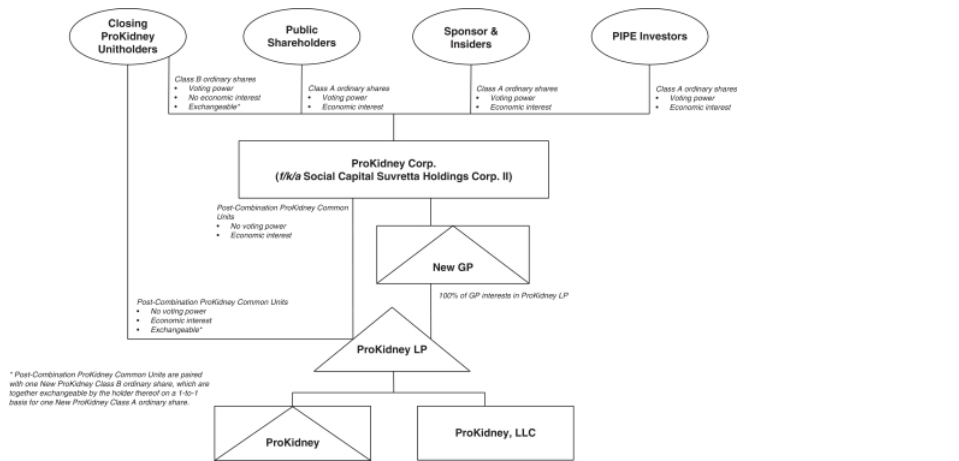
Closing ProKidney Unitholders

Public Shareholders

Sponsor & Insiders

PIPE Investors

Class B ordinary shares
• Voting power
• No economic interest
• Exchangeable*

Class A ordinary shares
• Voting power
• Economic interest

Class A ordinary shares
• Voting power
• Economic interest

Class A ordinary shares
• Voting power
• Economic interest

ProKidney Corp.
(f/k/a Social Capital Suvretta Holdings Corp. II)

Post-Combination ProKidney Common Units
• No voting power
• Economic interest

New GP

100% of GP interests in ProKidney LP

Post-Combination ProKidney Common Units
• No voting power
• Economic interest
• Exchangeable*

ProKidney LP

* Post-Combination ProKidney Common Units are paired with one New ProKidney Class B ordinary share, which are together exchangeable by the holder thereof on a 1-to-1 basis for one New ProKidney Class A ordinary share.

ProKidney

ProKidney, LLC